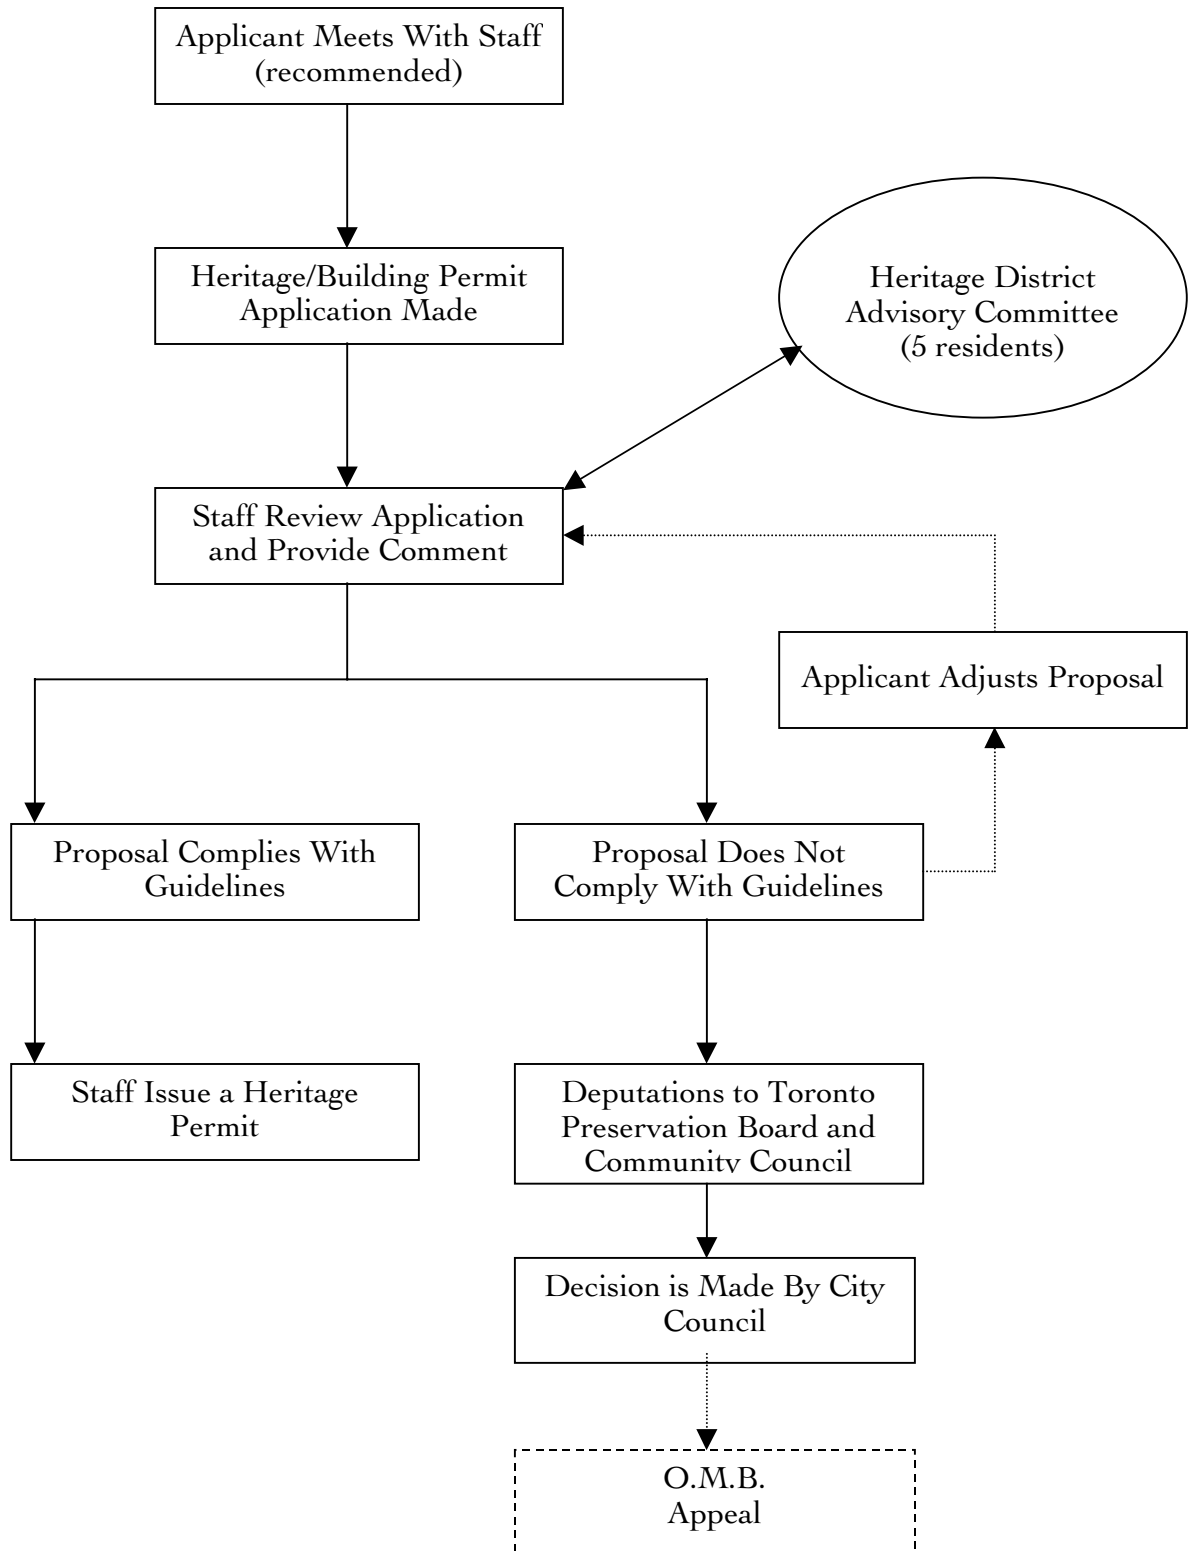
Applicant Meets With Staff (recommended)

Heritage/Building Permit Application Made

Heritage District Advisory Committee (5 residents)

Staff Review Application and Provide Comment

Applicant Adjusts Proposal

Proposal Complies With Guidelines

Proposal Does Not Comply With Guidelines

Staff Issue a Heritage Permit

Deputations to Toronto Preservation Board and Community Council

Decision is Made By City Council

O.M.B. Appeal